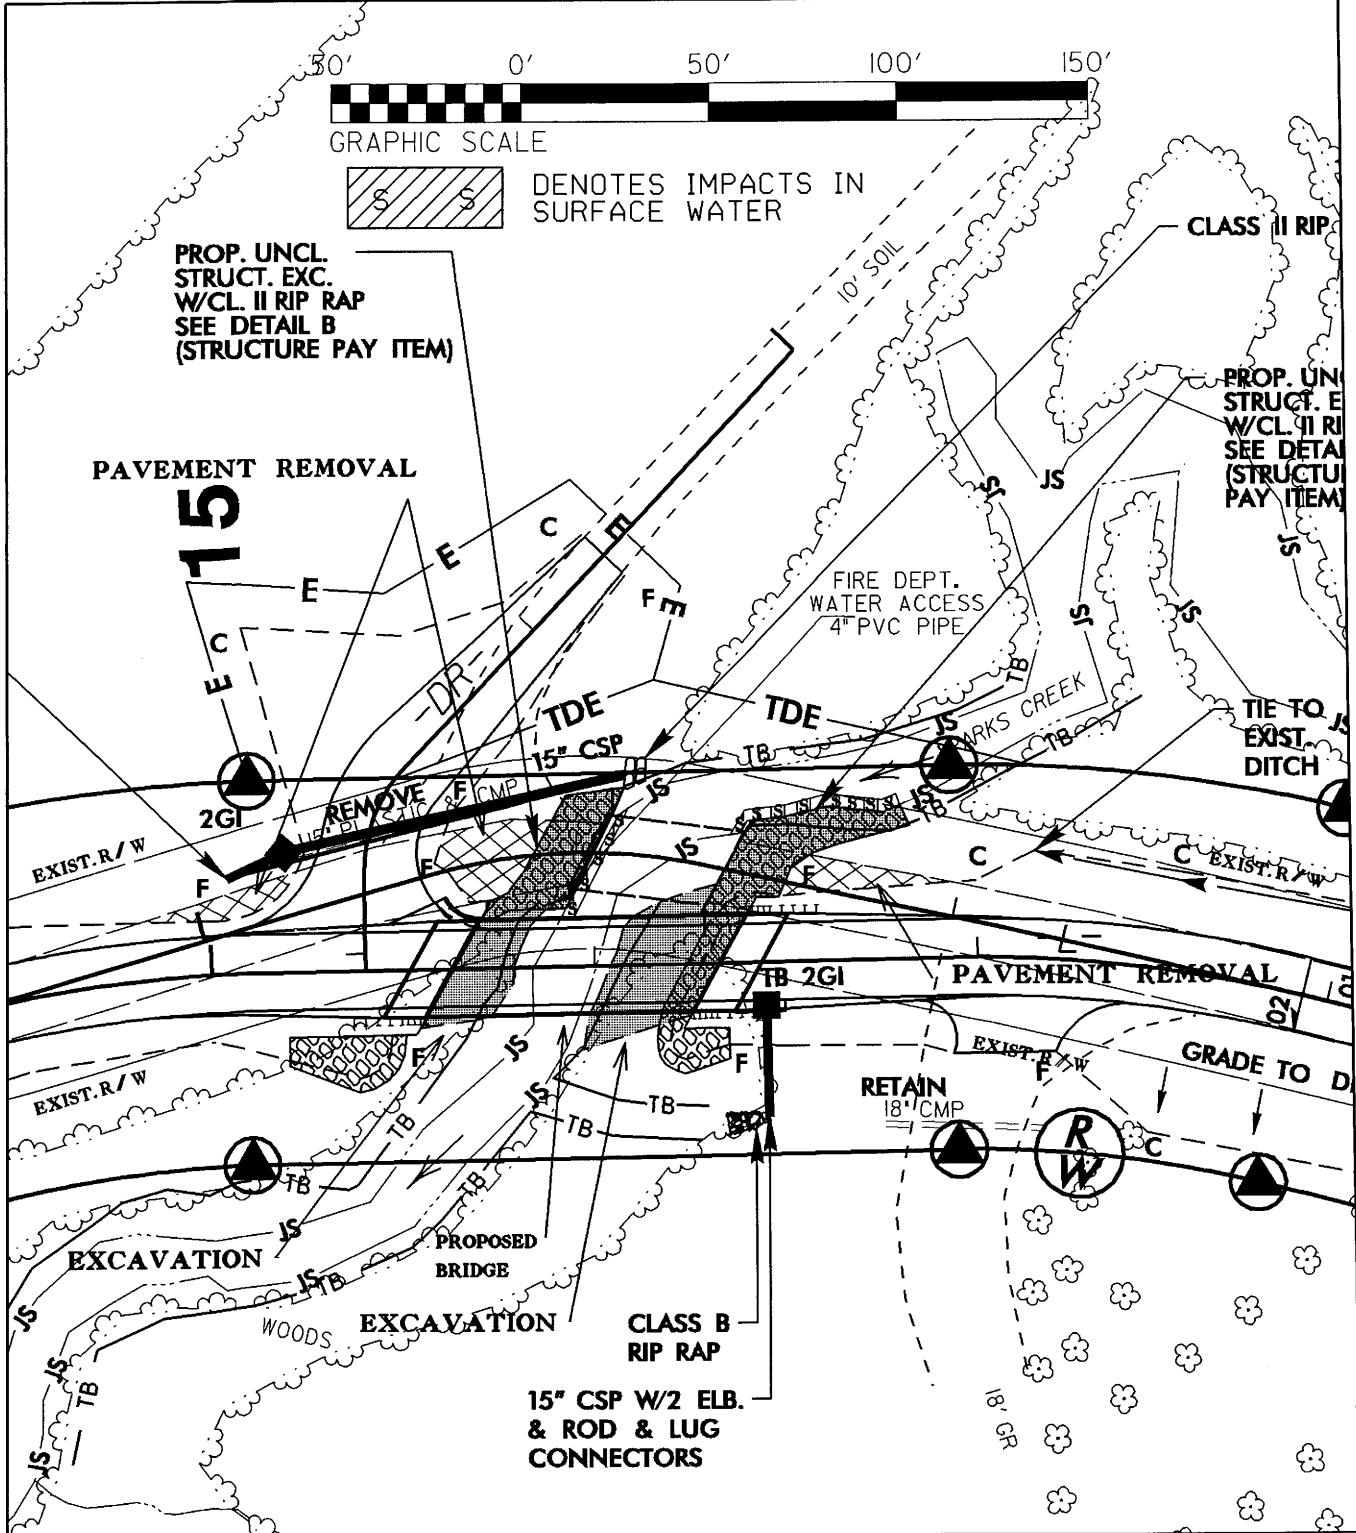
50' 0' 50' 100' 150'
GRAPHIC SCALE

S S DENOTES IMPACTS IN SURFACE WATER

PROP. UNCL. STRUCT. EXC. W/CL. II RIP RAP SEE DETAIL B (STRUCTURE PAY ITEM)

10' SOIL

CLASS II RIP

PROP. UN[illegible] STRUCT. E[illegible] W/CL. II RI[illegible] SEE DETAI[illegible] (STRUCTU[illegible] PAY ITEM)

PAVEMENT REMOVAL

15

E
C
E
E
C
E
F E

FIRE DEPT. WATER ACCESS 4" PVC PIPE

JS
JS
JS
JS
JS

TB

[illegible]ARKS CREEK

DR

TDE
TDE

15" CSP

TIE TO JS EXIST. DITCH

2GI

REMOVE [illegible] CMP

EXIST. R/W

F
F
F
C
C
EXIST. R/W

E

TB 2GI

PAVEMENT REMOVAL

L

EXIST. R/W

GRADE TO D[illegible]

EXIST. R/W

F
F

RETAIN 18" CMP

RW

C

TB
TB
TB
TB

JS
JS
JS

EXCAVATION

PROPOSED BRIDGE

EXCAVATION

WOODS

CLASS B RIP RAP

15" CSP W/2 ELB. & ROD & LUG CONNECTORS

18' GR